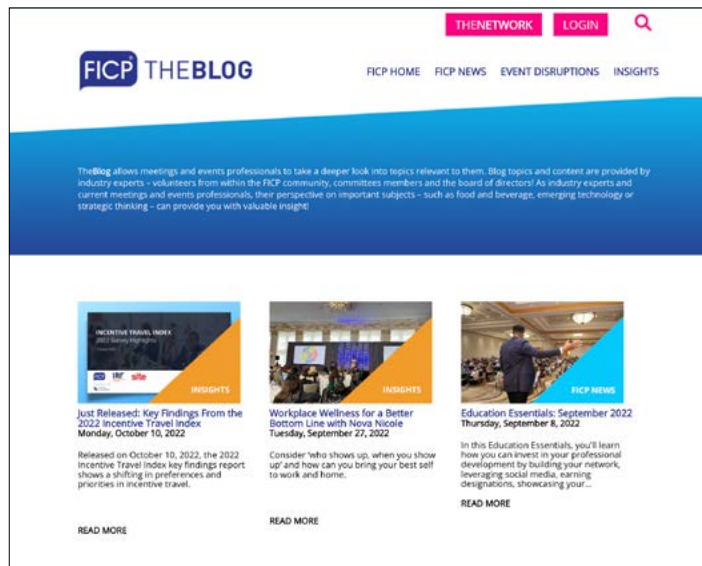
THENETWORK LOGIN

FICP THEBLOG

FICP HOME FICP NEWS EVENT DISRUPTIONS INSIGHTS

TheBlog allows meetings and events professionals to take a deeper look into topics relevant to them. Blog topics and content are provided by industry experts – volunteers from within the FICP community, committees members and the board of directors! As industry experts and current meetings and events professionals, their perspective on important subjects – such as food and beverage, emerging technology or strategic thinking – can provide you with valuable insight!

INCENTIVE TRAVEL INDEX
2022 Survey Highlights
IRF site
INSIGHTS

Just Released: Key Findings From the 2022 Incentive Travel Index
Monday, October 10, 2022

Released on October 10, 2022, the 2022 Incentive Travel Index key findings report shows a shifting in preferences and priorities in incentive travel.

READ MORE

INSIGHTS

Workplace Wellness for a Better Bottom Line with Nova Nicole
Tuesday, September 27, 2022

Consider 'who shows up, when you show up' and how can you bring your best self to work and home.

READ MORE

FICP NEWS

Education Essentials: September 2022
Thursday, September 8, 2022

In this Education Essentials, you'll learn how you can invest in your professional development by building your network, leveraging social media, earning designations, showcasing your...

READ MORE